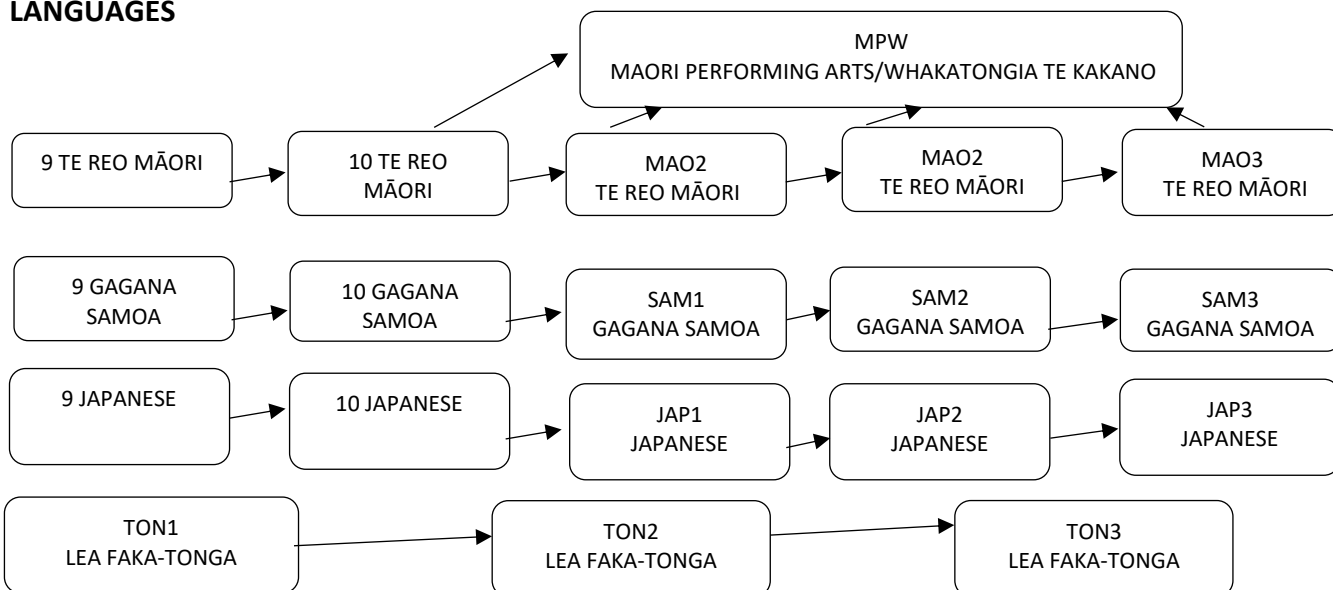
LANGUAGES

MPW
MAORI PERFORMING ARTS/WHAKATONGIA TE KAKANO

9 TE REO MĀORI

10 TE REO MĀORI

MAO2
TE REO MĀORI

MAO2
TE REO MĀORI

MAO3
TE REO MĀORI

9 GAGANA SAMOA

10 GAGANA SAMOA

SAM1
GAGANA SAMOA

SAM2
GAGANA SAMOA

SAM3
GAGANA SAMOA

9 JAPANESE

10 JAPANESE

JAP1
JAPANESE

JAP2
JAPANESE

JAP3
JAPANESE

TON1
LEA FAKA-TONGA

TON2
LEA FAKA-TONGA

TON3
LEA FAKA-TONGA